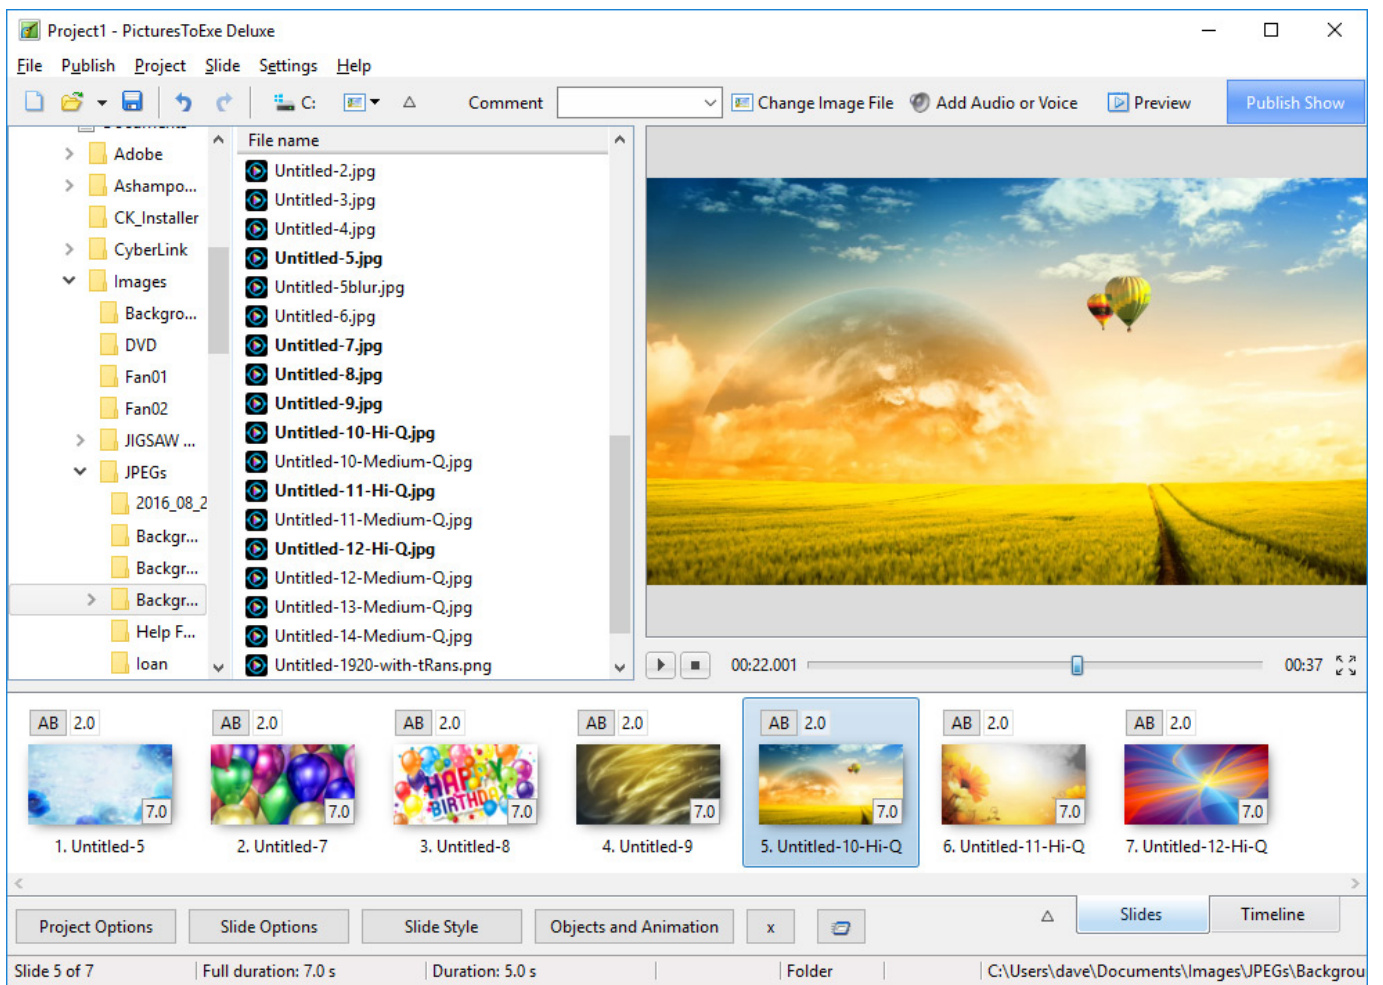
Project1 - PicturesToExe Deluxe

File Publish Project Slide Settings Help

C: Comment Change Image File Add Audio or Voice Preview Publish Show

Adobe
Ashampo...
CK_Installer
CyberLink
Images
Backgro...
DVD
Fan01
Fan02
JIGSAW ...
JPEGs
2016_08_2
Backgr...
Backgr...
Backgr...
Help F...
Ioan

File name
Untitled-2.jpg
Untitled-3.jpg
Untitled-4.jpg
Untitled-5.jpg
Untitled-5blur.jpg
Untitled-6.jpg
Untitled-7.jpg
Untitled-8.jpg
Untitled-9.jpg
Untitled-10-Hi-Q.jpg
Untitled-10-Medium-Q.jpg
Untitled-11-Hi-Q.jpg
Untitled-11-Medium-Q.jpg
Untitled-12-Hi-Q.jpg
Untitled-12-Medium-Q.jpg
Untitled-13-Medium-Q.jpg
Untitled-14-Medium-Q.jpg
Untitled-1920-with-tRans.png

00:22.001 00:37

AB 2.0 7.0 1. Untitled-5
AB 2.0 7.0 2. Untitled-7
AB 2.0 7.0 3. Untitled-8
AB 2.0 7.0 4. Untitled-9
AB 2.0 7.0 5. Untitled-10-Hi-Q
AB 2.0 7.0 6. Untitled-11-Hi-Q
AB 2.0 7.0 7. Untitled-12-Hi-Q

Project Options Slide Options Slide Style Objects and Animation x Slides Timeline

Slide 5 of 7 | Full duration: 7.0 s | Duration: 5.0 s | Folder | C:\Users\dave\Documents\Images\JPEGs\Backgrou